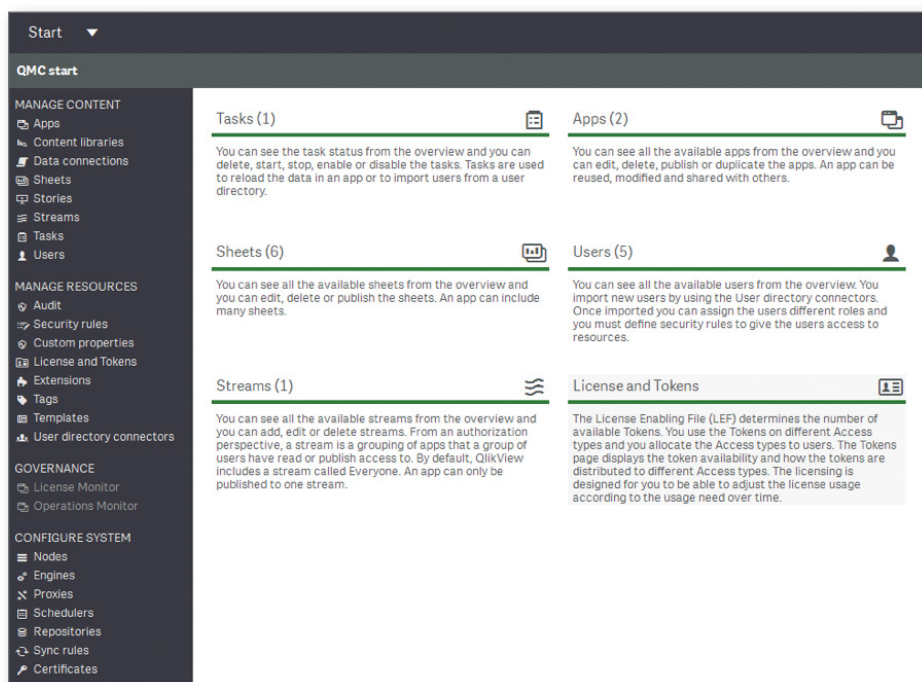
Start ▼

QMC start

MANAGE CONTENT
Apps
Content libraries
Data connections
Sheets
Stories
Streams
Tasks
Users

MANAGE RESOURCES
Audit
Security rules
Custom properties
License and Tokens
Extensions
Tags
Templates
User directory connectors

GOVERNANCE
License Monitor
Operations Monitor

CONFIGURE SYSTEM
Nodes
Engines
Proxies
Schedulers
Repositories
Sync rules
Certificates

Tasks (1)

You can see the task status from the overview and you can delete, start, stop, enable or disable the tasks. Tasks are used to reload the data in an app or to import users from a user directory.

Apps (2)

You can see all the available apps from the overview and you can edit, delete, publish or duplicate the apps. An app can be reused, modified and shared with others.

Sheets (6)

You can see all the available sheets from the overview and you can edit, delete or publish the sheets. An app can include many sheets.

Users (5)

You can see all the available users from the overview. You import new users by using the User directory connectors. Once imported you can assign the users different roles and you must define security rules to give the users access to resources.

Streams (1)

You can see all the available streams from the overview and you can add, edit or delete streams. From an authorization perspective, a stream is a grouping of apps that a group of users have read or publish access to. By default, QlikView includes a stream called Everyone. An app can only be published to one stream.

License and Tokens

The License Enabling File (LEF) determines the number of available Tokens. You use the Tokens on different Access types and you allocate the Access types to users. The Tokens page displays the token availability and how the tokens are distributed to different Access types. The licensing is designed for you to be able to adjust the license usage according to the usage need over time.